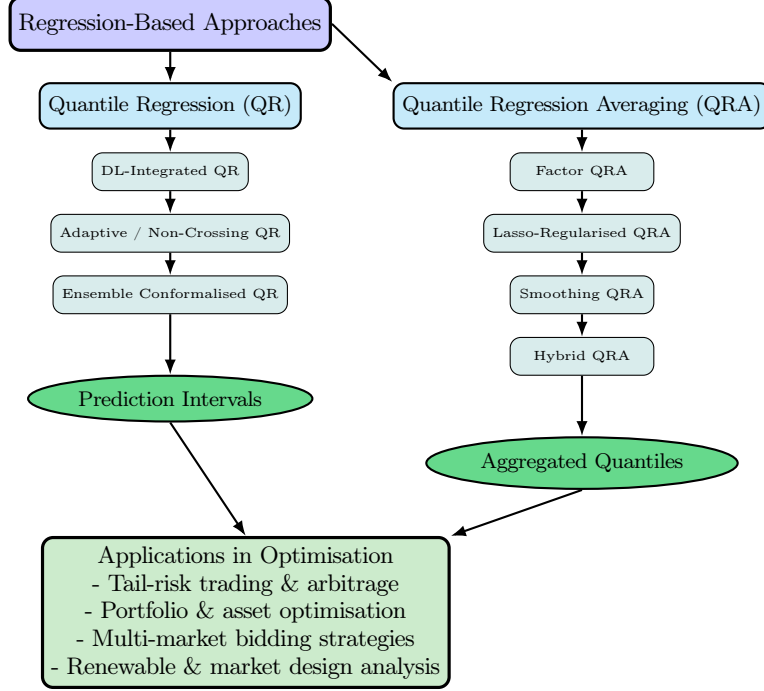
Regression-Based Approaches

Quantile Regression (QR)

Quantile Regression Averaging (QRA)

DL-Integrated QR

Adaptive / Non-Crossing QR

Ensemble Conformalised QR

Prediction Intervals

Factor QRA

Lasso-Regularised QRA

Smoothing QRA

Hybrid QRA

Aggregated Quantiles

Applications in Optimisation
- Tail-risk trading & arbitrage
- Portfolio & asset optimisation
- Multi-market bidding strategies
- Renewable & market design analysis